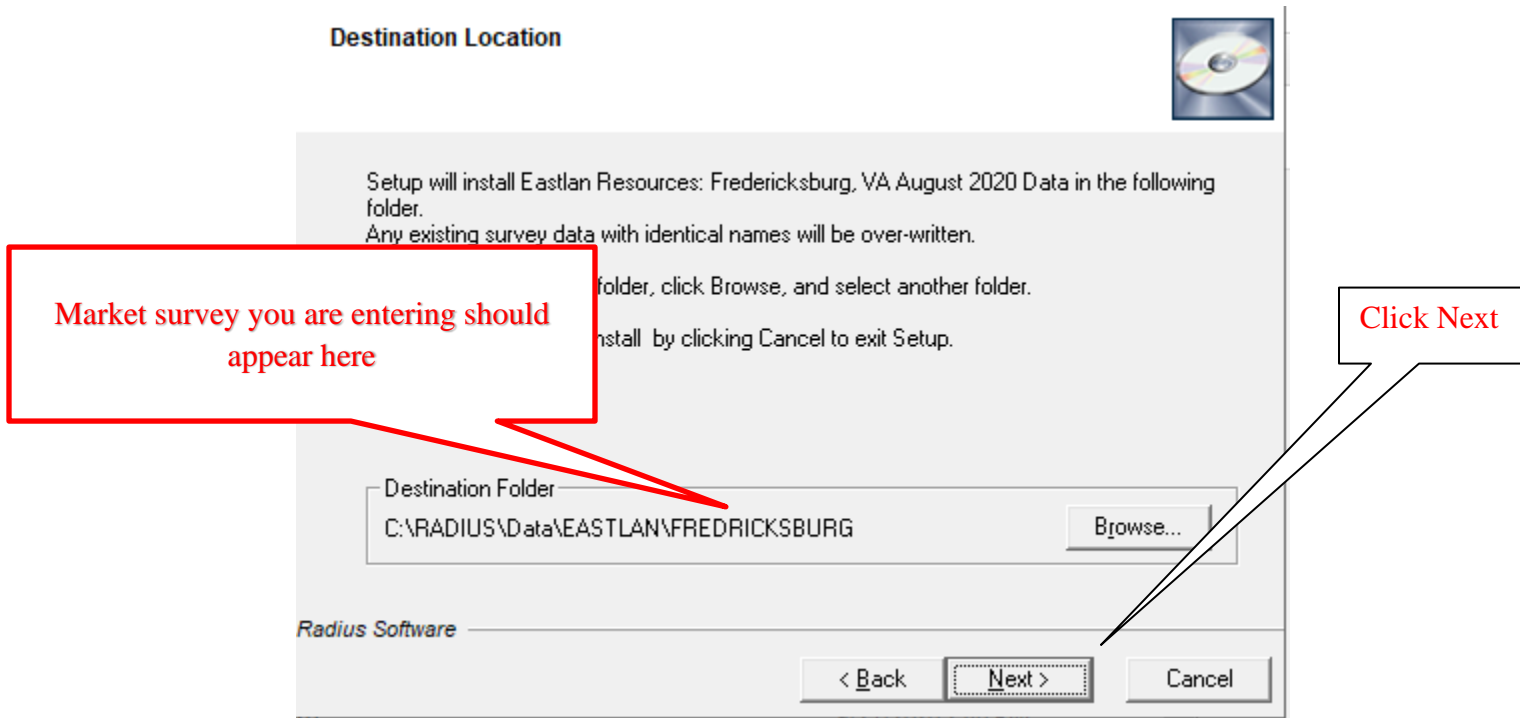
Destination Location

Setup will install Eastlan Resources: Fredericksburg, VA August 2020 Data in the following folder.
Any existing survey data with identical names will be over-written.

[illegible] folder, click Browse, and select another folder.

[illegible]nstall by clicking Cancel to exit Setup.

Market survey you are entering should appear here

Click Next

Destination Folder
C:\RADIUS\Data\EASTLAN\FREDRICKSBURG

Browse...

Radius Software

< Back

Next >

Cancel